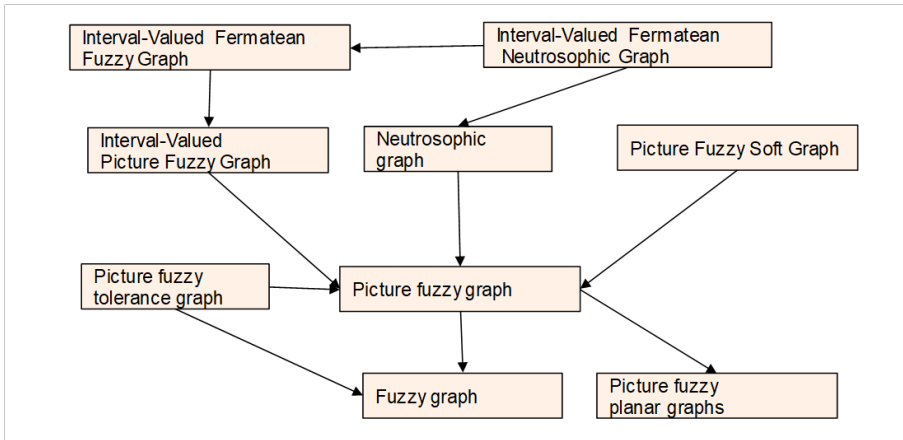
Interval-Valued Fermatean Fuzzy Graph

Interval-Valued Fermatean Neutrosophic Graph

Interval-Valued Picture Fuzzy Graph

Neutrosophic graph

Picture Fuzzy Soft Graph

Picture fuzzy tolerance graph

Picture fuzzy graph

Fuzzy graph

Picture fuzzy planar graphs